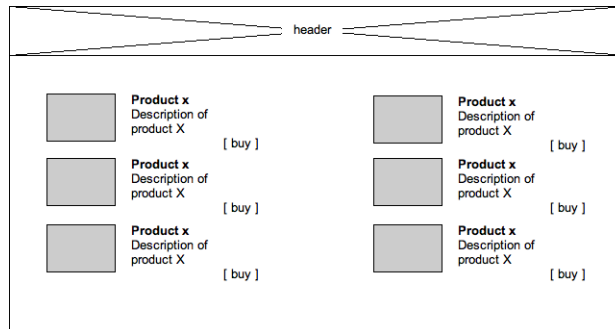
header

**Product x**
Description of product X
[ buy ]

**Product x**
Description of product X
[ buy ]

**Product x**
Description of product X
[ buy ]

**Product x**
Description of product X
[ buy ]

**Product x**
Description of product X
[ buy ]

**Product x**
Description of product X
[ buy ]